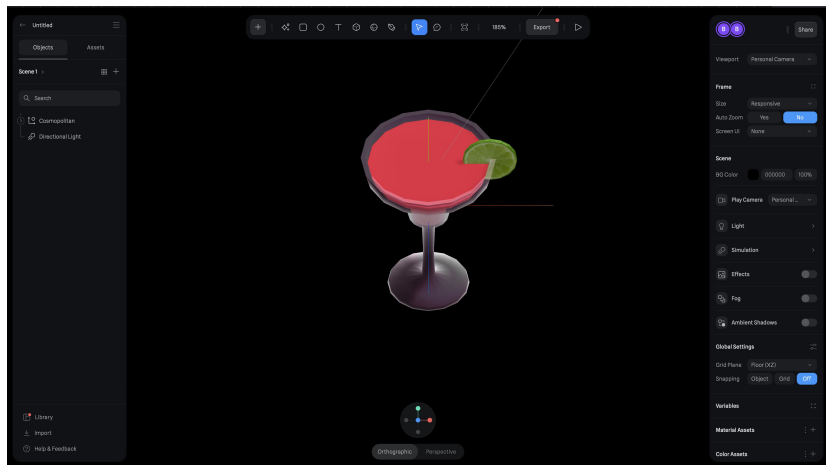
Untitled

Objects Assets

Scene 1

Search

Cosmopolitan
Directional Light

Library
Import
Help & Feedback

180%
Export

Orthographic Perspective

B B
Share

Viewport Personal Camera

Frame
Size Responsive
Auto Zoom Yes No
Screen UI None

Scene
BG Color 000000 100%

Play Camera Personal ...

Light

Simulation

Effects

Fog

Ambient Shadows

Global Settings
Grid Plane Floor (XZ)
Snapping Object Grid Off

Variables

Material Assets

Color Assets